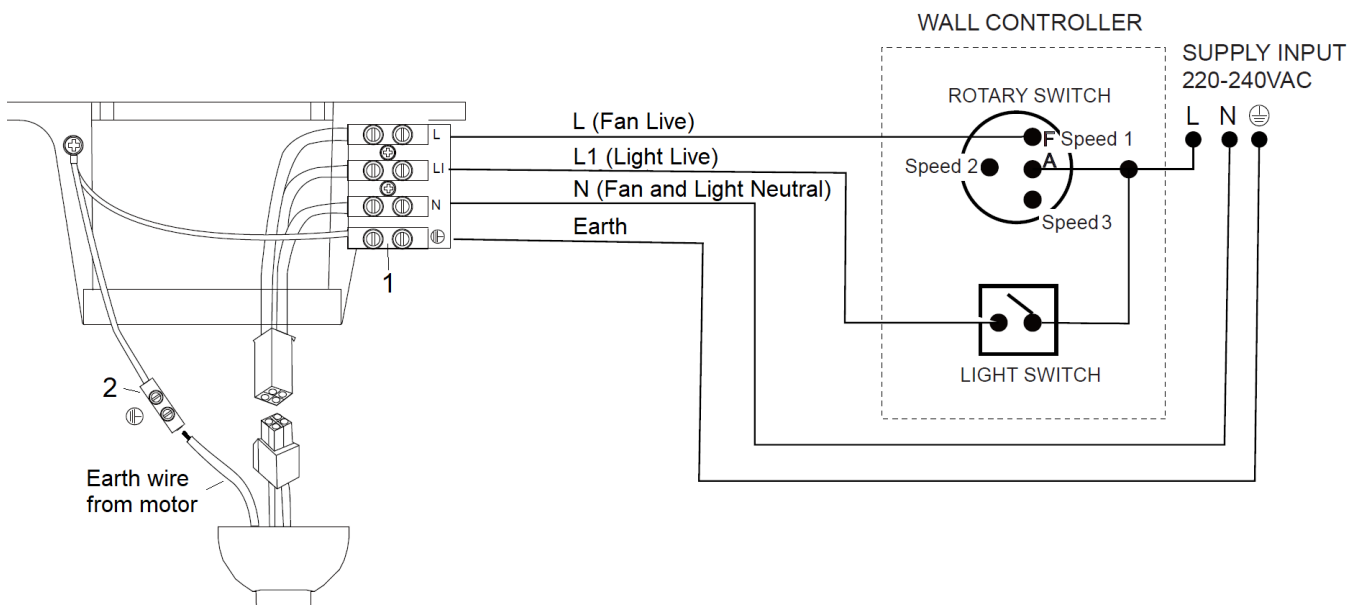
WALL CONTROLLER

SUPPLY INPUT
220-240VAC

ROTARY SWITCH

L N ⏚

L

LI

N

⏚

L (Fan Live)

L1 (Light Live)

N (Fan and Light Neutral)

Earth

F Speed 1

Speed 2

A

Speed 3

1

LIGHT SWITCH

2

⏚

Earth wire
from motor